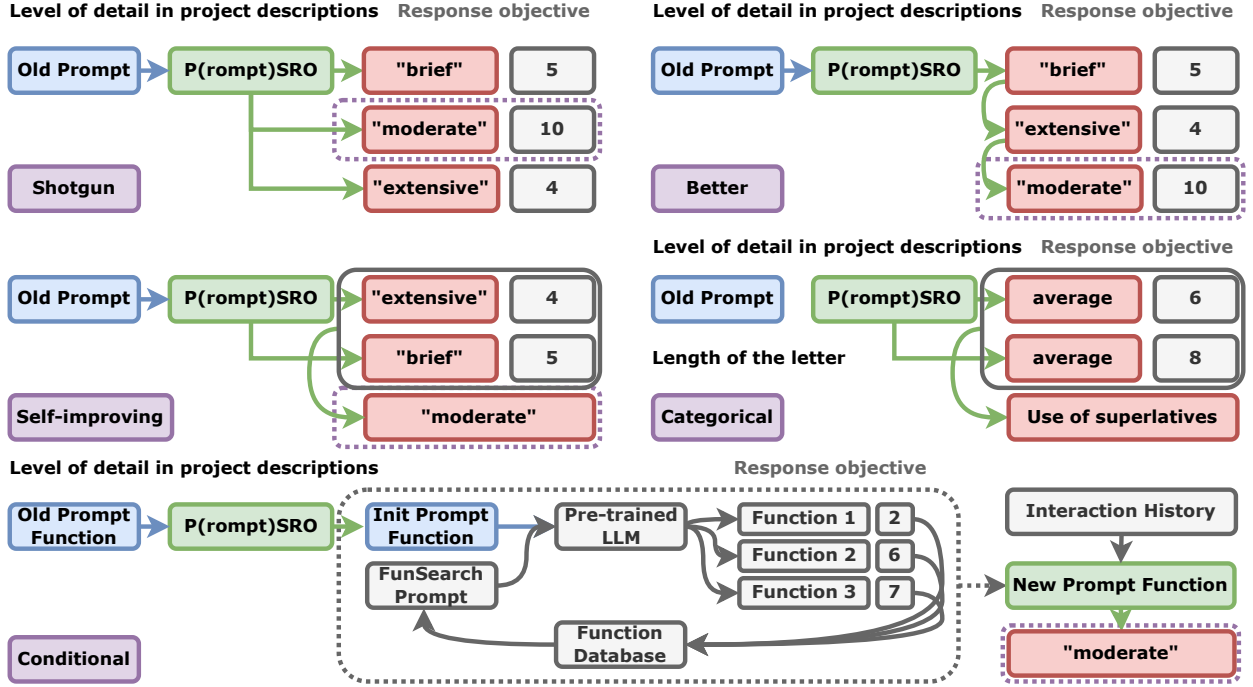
Level of detail in project descriptions Response objective

Old Prompt
P(rompt)SRO
"brief" 5
"moderate" 10
"extensive" 4
Shotgun

Level of detail in project descriptions Response objective

Old Prompt
P(rompt)SRO
"brief" 5
"extensive" 4
"moderate" 10
Better

Old Prompt
P(rompt)SRO
"extensive" 4
"brief" 5
"moderate"
Self-improving

Level of detail in project descriptions Response objective

Old Prompt
P(rompt)SRO
average 6
Length of the letter
average 8
Use of superlatives
Categorical

Level of detail in project descriptions Response objective

Old Prompt Function
P(rompt)SRO
Init Prompt Function
Pre-trained LLM
Function 1 2
Function 2 6
Function 3 7
FunSearch Prompt
Function Database
Interaction History
New Prompt Function
"moderate"
Conditional